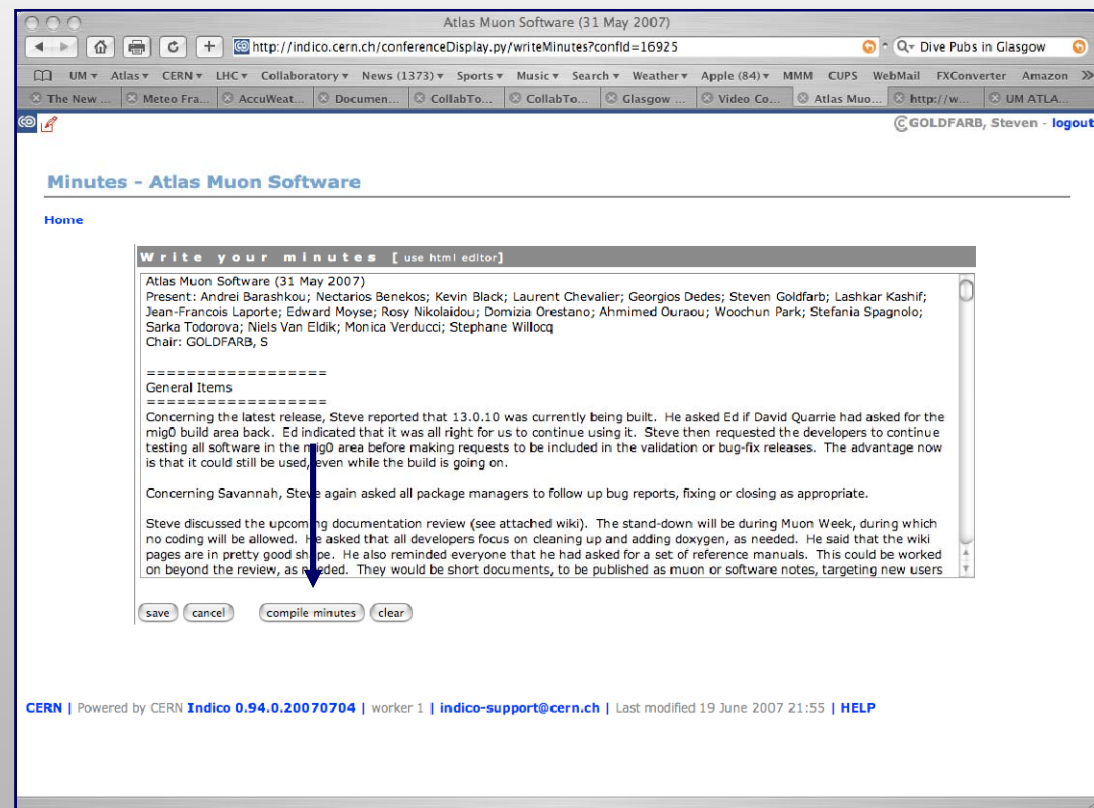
Atlas Muon Software (31 May 2007)

http://indico.cern.ch/conferenceDisplay.py/writeMinutes?confId=16925

Q▾ Dive Pubs in Glasgow

UM ▾ Atlas ▾ CERN ▾ LHC ▾ Collaboratory ▾ News (1373) ▾ Sports ▾ Music ▾ Search ▾ Weather ▾ Apple (84) ▾ MMM CUPS WebMail FXConverter Amazon »

The New ... Meteo Fra... AccuWeat... Documen... CollabTo... CollabTo... Glasgow ... Video Co... Atlas Muo... http://w... UM ATLA...

GOLDFARB, Steven - logout

Minutes - Atlas Muon Software

Home

Write your minutes [use html editor]

Atlas Muon Software (31 May 2007)
Present: Andrei Barashkou; Nectarios Benekos; Kevin Black; Laurent Chevalier; Georgios Dedes; Steven Goldfarb; Lashkar Kashif; Jean-Francois Laporte; Edward Moyse; Rosy Nikolaidou; Domizia Orestano; Ahmimed Ouraou; Woochun Park; Stefania Spagnolo; Sarka Todorova; Niels Van Eldik; Monica Verducci; Stephane Willocq
Chair: GOLDFARB, S

==================
General Items
==================
Concerning the latest release, Steve reported that 13.0.10 was currently being built. He asked Ed if David Quarrie had asked for the mig0 build area back. Ed indicated that it was all right for us to continue using it. Steve then requested the developers to continue testing all software in the mig0 area before making requests to be included in the validation or bug-fix releases. The advantage now is that it could still be used, even while the build is going on.

Concerning Savannah, Steve again asked all package managers to follow up bug reports, fixing or closing as appropriate.

Steve discussed the upcoming documentation review (see attached wiki). The stand-down will be during Muon Week, during which no coding will be allowed. He asked that all developers focus on cleaning up and adding doxygen, as needed. He said that the wiki pages are in pretty good shape. He also reminded everyone that he had asked for a set of reference manuals. This could be worked on beyond the review, as needed. They would be short documents, to be published as muon or software notes, targeting new users

save cancel compile minutes clear

CERN | Powered by CERN Indico 0.94.0.20070704 | worker 1 | indico-support@cern.ch | Last modified 19 June 2007 21:55 | HELP